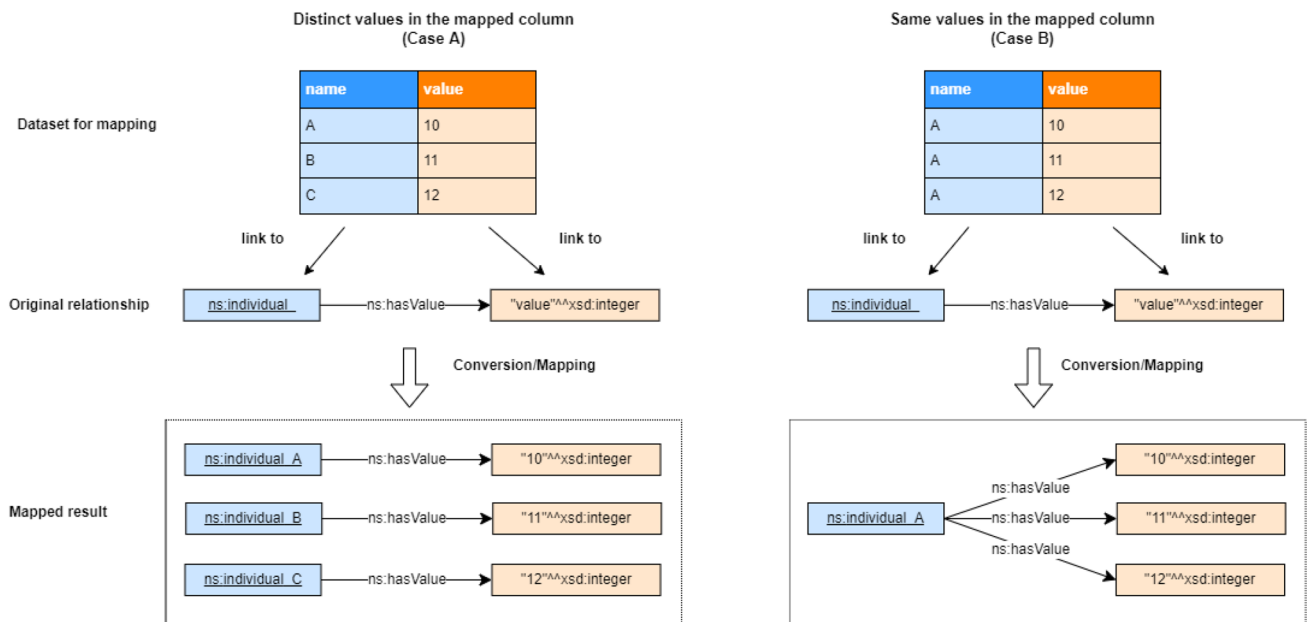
Distinct values in the mapped column
(Case A)

Same values in the mapped column
(Case B)

Dataset for mapping

| name | value |
|---|---|
| A | 10 |
| B | 11 |
| C | 12 |

| name | value |
|---|---|
| A | 10 |
| A | 11 |
| A | 12 |

link to

link to

link to

link to

Original relationship

ns:individual_ ns:hasValue "value"^^xsd:integer

ns:individual_ ns:hasValue "value"^^xsd:integer

Conversion/Mapping

Conversion/Mapping

Mapped result

ns:individual_A ns:hasValue "10"^^xsd:integer

ns:individual_B ns:hasValue "11"^^xsd:integer

ns:individual_C ns:hasValue "12"^^xsd:integer

ns:individual_A

ns:hasValue "10"^^xsd:integer

ns:hasValue "11"^^xsd:integer

ns:hasValue "12"^^xsd:integer